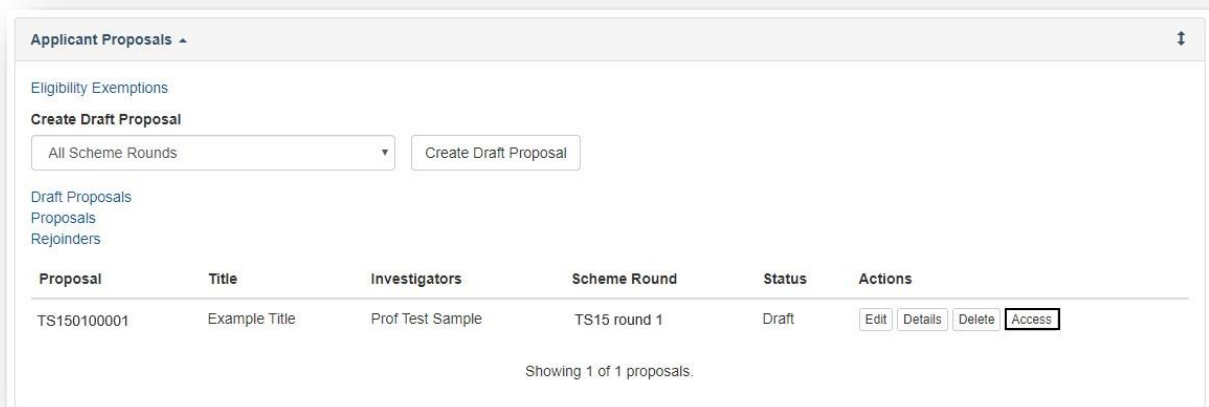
Applicant Proposals ▴

↕

Eligibility Exemptions

Create Draft Proposal

All Scheme Rounds ▾

Create Draft Proposal

Draft Proposals
Proposals
Rejoinders

| Proposal | Title | Investigators | Scheme Round | Status | Actions |
|---|---|---|---|---|---|
| TS150100001 | Example Title | Prof Test Sample | TS15 round 1 | Draft | Edit Details Delete Access |

Showing 1 of 1 proposals.